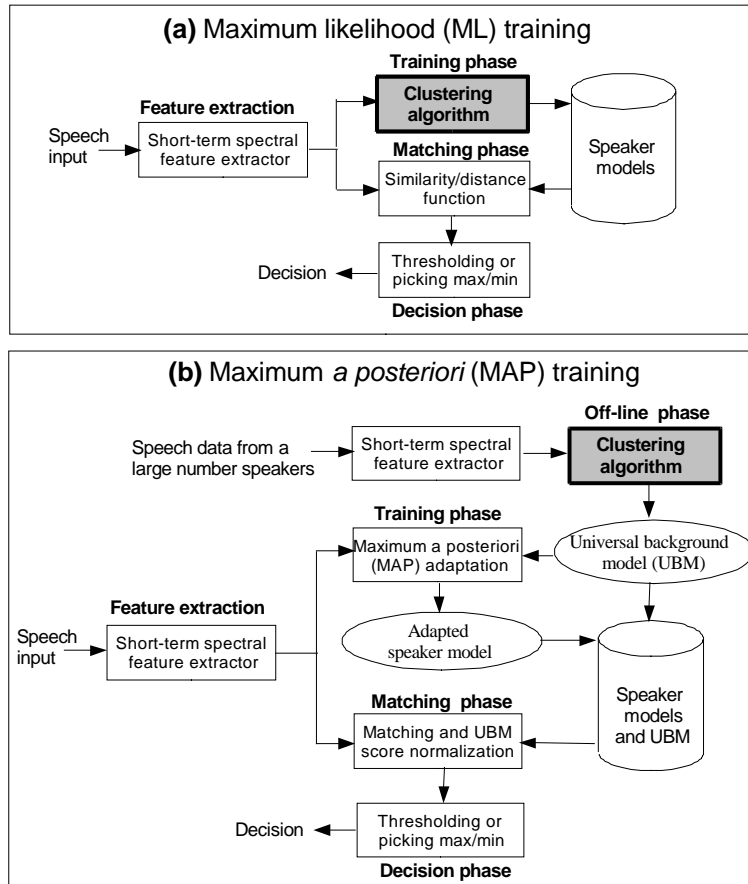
(a) Maximum likelihood (ML) training

Training phase

Feature extraction

Clustering algorithm

Speech input

Short-term spectral feature extractor

Matching phase

Speaker models

Similarity/distance function

Decision

Thresholding or picking max/min

Decision phase

(b) Maximum *a posteriori* (MAP) training

Off-line phase

Speech data from a large number speakers

Short-term spectral feature extractor

Clustering algorithm

Training phase

Maximum a posteriori (MAP) adaptation

Universal background model (UBM)

Feature extraction

Speech input

Short-term spectral feature extractor

Adapted speaker model

Matching phase

Speaker models and UBM

Matching and UBM score normalization

Decision

Thresholding or picking max/min

Decision phase